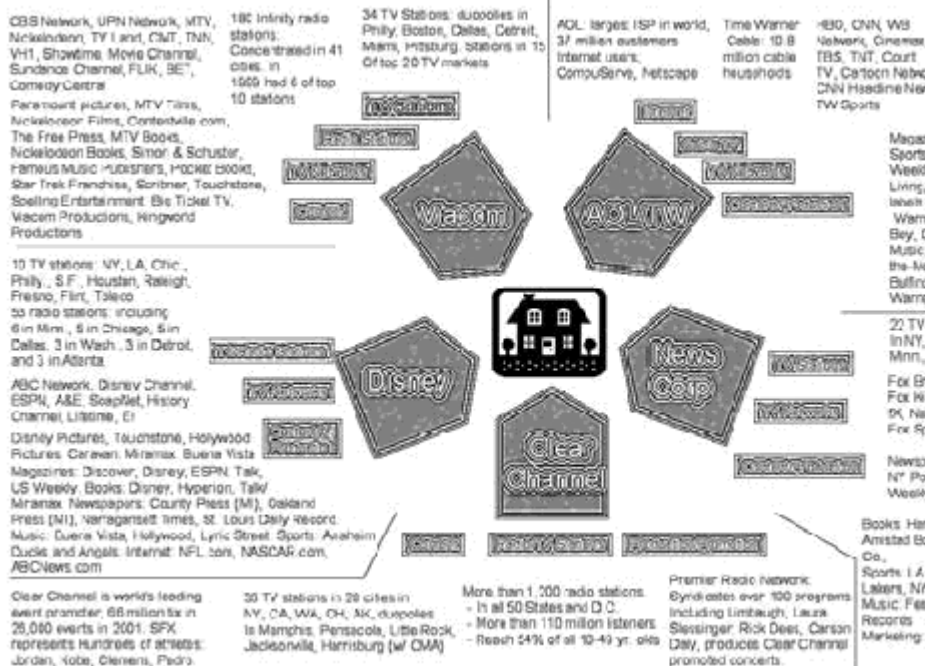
CBS Network, UPN Network, MTV, Nickelodeon, TV Land, CMT, TNN, VH1, Showtime Movie Channel, Sundance Channel, FLIX, BET, Comedy Central

Paramount pictures, MTV Films, Nickelodeon Films, Contentville.com, The Free Press, MTV Books, Nickelodeon Books, Simon & Schuster, Famous Music Publishers, Pocket Books, Star Trek Franchise, Scribner, Touchstone, Spelling Entertainment, Big Ticket TV, Viacom Productions, Kingworld Productions

180 Infinity radio stations. Concentrated in 41 cities. In 1999 had 6 of top 10 stations

34 TV Stations: duopolies in Philly, Boston, Dallas, Detroit, Miami, Pittsburg. Stations in 15 Of top 20 TV markets

AOL: largest ISP in world, 37 million customers Internet users, CompuServe, Netscape

Time Warner Cable: 10.8 million cable households

HBO, CNN, WB Network, Cinemax, TBS, TNT, Court TV, Cartoon Network, CNN Headline News, TW Sports

Magazines: Sports Weekly, Living, Warner Bey, Music, the-Net, Bulfinch, Warner

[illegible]
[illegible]
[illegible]
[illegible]

Viacom

AOL/TW

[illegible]
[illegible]
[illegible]
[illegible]

10 TV stations: NY, LA, Chic., Philly., S.F., Houston, Raleigh, Fresno, Flint, Toledo
55 radio stations: including 6 in Minn., 5 in Chicago, 5 in Dallas, 3 in Wash., 3 in Detroit, and 3 in Atlanta

ABC Network, Disney Channel, ESPN, A&E, SoapNet, History Channel, Lifetime, E!

Disney Pictures, Touchstone, Hollywood Pictures, Caravan, Miramax, Buena Vista Magazines: Discover, Disney, ESPN, Talk, US Weekly. Books: Disney, Hyperion, Talk/Miramax. Newspapers: County Press (MI), Oakland Press (MI), Narragansett times, St. Louis Daily Record. Music: Buena Vista, Hollywood, Lyric Street. Sports: Anaheim Ducks and Angels. Internet: NFL.com, NASCAR.com, ABCNews.com

Disney

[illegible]
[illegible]
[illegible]

News Corp

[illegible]
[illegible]
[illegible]

22 TV In NY, Minn.,

Fox B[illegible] Fox Ki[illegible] 9K, Ne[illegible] Fox Sp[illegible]

Newsc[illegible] N* Po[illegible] Week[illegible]

Clear Channel

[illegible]
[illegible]
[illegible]

Books: Ha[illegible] Amistad B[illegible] Co., Sports: LA Lakers, N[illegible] Music: Fe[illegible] Records Marketing

Clear Channel is world's leading event promoter: 66 million fix in 26,000 events in 2001. SFX represents Hundreds of athletes: Jordan, Kobe, Clemens, Pedro.

30 TV stations in 20 cities in NY, CA, WA, OH, AK, duopolies In Memphis, Pensacola, Little Rock, Jacksonville, Harrisburg (w/ CMA)

More than 1,200 radio stations.
- In all 50 States and D.C.
- More than 110 million listeners
- Reach 54% of all 18-49 yr. olds

Premier Radio Network: Syndicates over 100 programs Including Limbaugh, Laura Slessinger, Rick Dees, Carson Daly, produces Clear Channel promoted concerts.